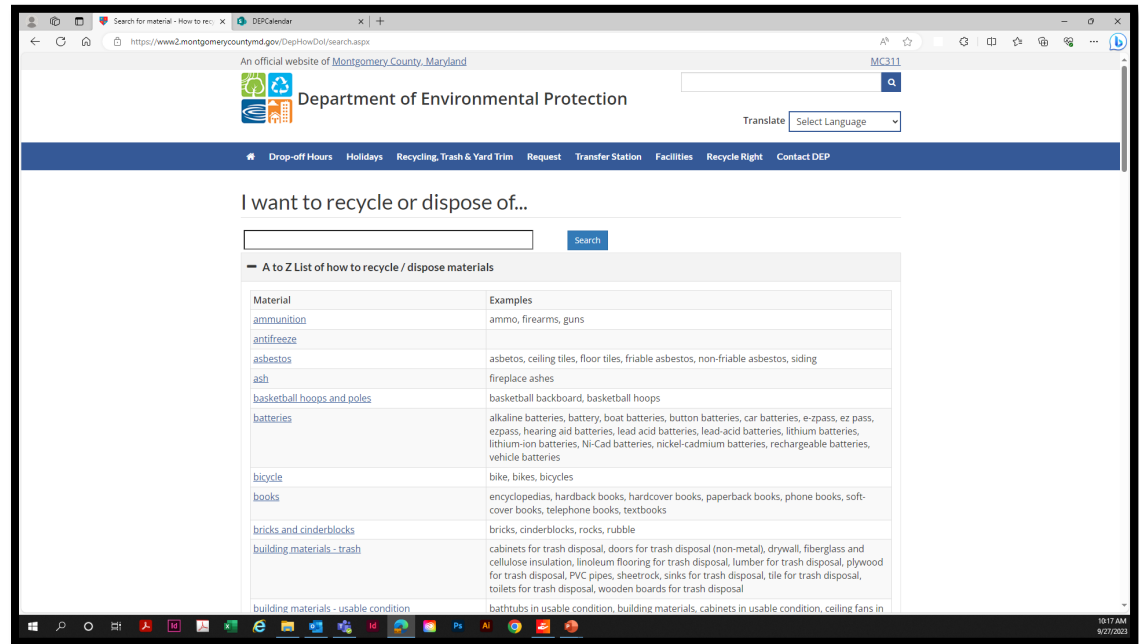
Search for material - How to recy ×
DEPCalendar ×
https://www2.montgomerycountymd.gov/DepHowDoI/search.aspx

An official website of Montgomery County, Maryland
MC311

Department of Environmental Protection

Translate Select Language

Drop-off Hours Holidays Recycling, Trash & Yard Trim Request Transfer Station Facilities Recycle Right Contact DEP

I want to recycle or dispose of...

Search

A to Z List of how to recycle / dispose materials

| Material | Examples |
|---|---|
| ammunition | ammo, firearms, guns |
| antifreeze | |
| asbestos | asbetos, ceiling tiles, floor tiles, friable asbestos, non-friable asbestos, siding |
| ash | fireplace ashes |
| basketball hoops and poles | basketball backboard, basketball hoops |
| batteries | alkaline batteries, battery, boat batteries, button batteries, car batteries, e-zpass, ez pass, ezpass, hearing aid batteries, lead acid batteries, lead-acid batteries, lithium batteries, lithium-ion batteries, Ni-Cad batteries, nickel-cadmium batteries, rechargeable batteries, vehicle batteries |
| bicycle | bike, bikes, bicycles |
| books | encyclopedias, hardback books, hardcover books, paperback books, phone books, soft-cover books, telephone books, textbooks |
| bricks and cinderblocks | bricks, cinderblocks, rocks, rubble |
| building materials - trash | cabinets for trash disposal, doors for trash disposal (non-metal), drywall, fiberglass and cellulose insulation, linoleum flooring for trash disposal, lumber for trash disposal, plywood for trash disposal, PVC pipes, sheetrock, sinks for trash disposal, tile for trash disposal, toilets for trash disposal, wooden boards for trash disposal |
| building materials - usable condition | bathtubs in usable condition, building materials, cabinets in usable condition, ceiling fans in |

10:17 AM
9/27/2023